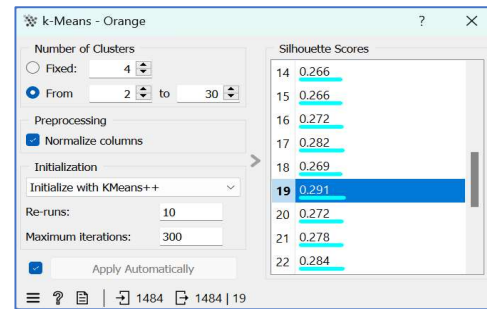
k-Means - Orange
?
×

Number of Clusters
Fixed: 4
From 2 to 30

Preprocessing
Normalize columns

Initialization
Initialize with KMeans++
Re-runs: 10
Maximum iterations: 300

Apply Automatically

1484 1484 | 19

Silhouette Scores
14 0.266
15 0.266
16 0.272
17 0.282
18 0.269
19 0.291
20 0.272
21 0.278
22 0.284